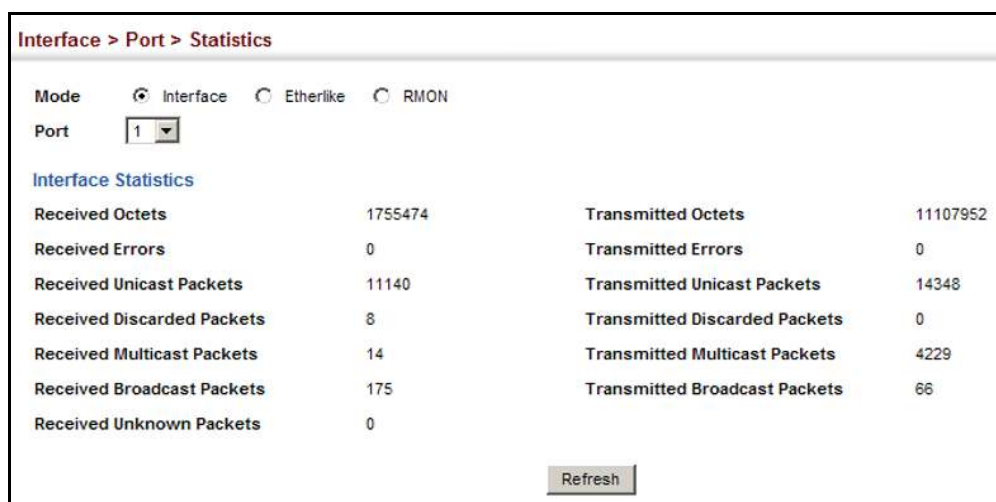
Interface > Port > Statistics

Mode Interface Etherlike RMON
Port 1

Interface Statistics

| | | | |
|---|---|---|---|
| Received Octets | 1755474 | Transmitted Octets | 11107952 |
| Received Errors | 0 | Transmitted Errors | 0 |
| Received Unicast Packets | 11140 | Transmitted Unicast Packets | 14348 |
| Received Discarded Packets | 8 | Transmitted Discarded Packets | 0 |
| Received Multicast Packets | 14 | Transmitted Multicast Packets | 4229 |
| Received Broadcast Packets | 175 | Transmitted Broadcast Packets | 66 |
| Received Unknown Packets | 0 | | |

Refresh